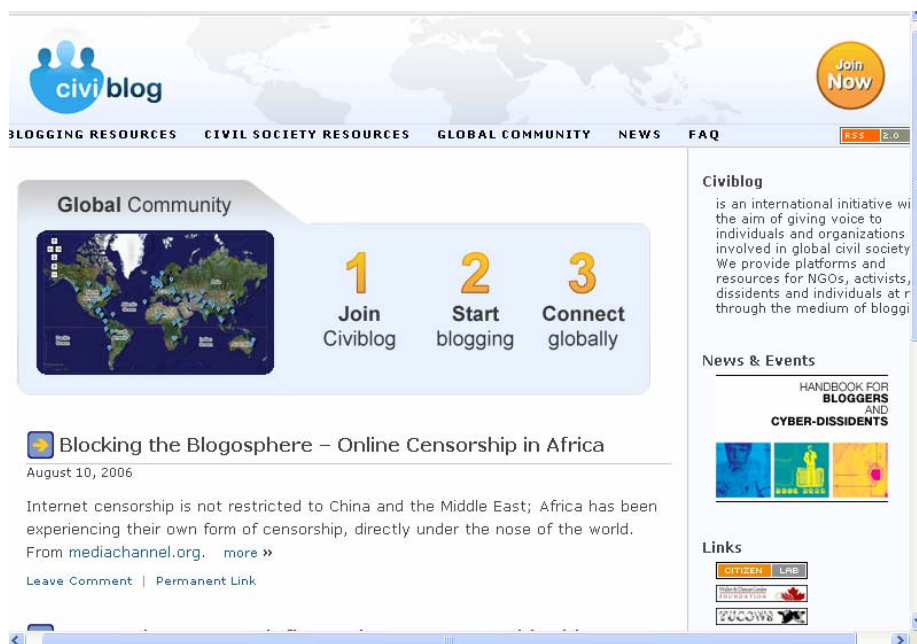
civiblog

Join Now

BLOGGING RESOURCES CIVIL SOCIETY RESOURCES GLOBAL COMMUNITY NEWS FAQ

RSS 2.0

Global Community

1 Join Civiblog

2 Start blogging

3 Connect globally

Blocking the Blogosphere – Online Censorship in Africa

August 10, 2006

Internet censorship is not restricted to China and the Middle East; Africa has been experiencing their own form of censorship, directly under the nose of the world. From mediachannel.org. more »

Leave Comment | Permanent Link

Civiblog

is an international initiative wi the aim of giving voice to individuals and organizations involved in global civil society We provide platforms and resources for NGOs, activists, dissidents and individuals at r through the medium of bloggi

News & Events

HANDBOOK FOR BLOGGERS AND CYBER-DISSIDENTS

Links

CITIZEN LAB

TUCOWS